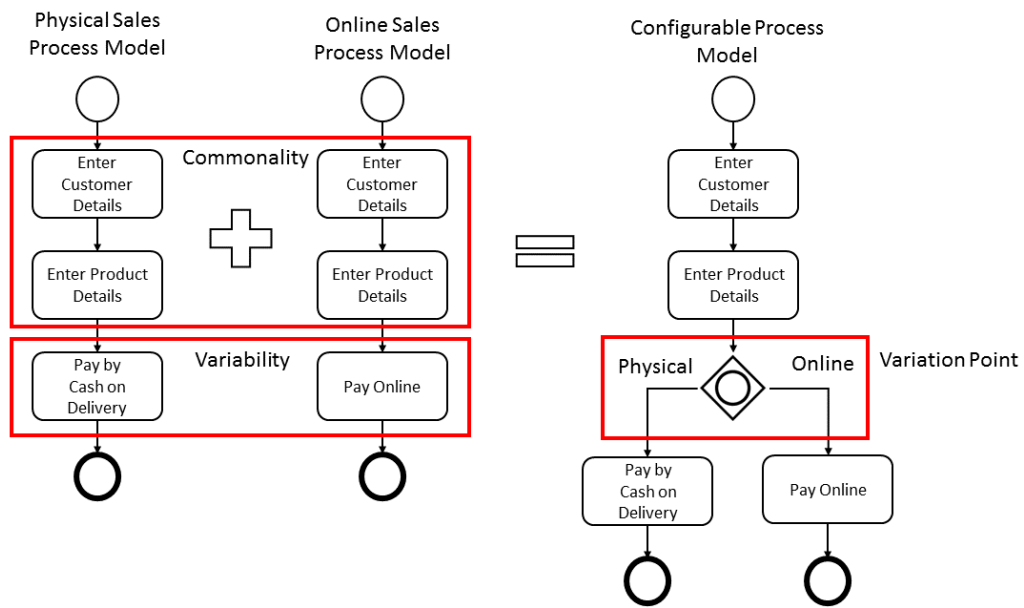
Physical Sales Process Model

Online Sales Process Model

Configurable Process Model

Commonality

Enter Customer Details

Enter Customer Details

Enter Customer Details

Enter Product Details

Enter Product Details

Enter Product Details

Variability

Pay by Cash on Delivery

Pay Online

Physical

Online

Variation Point

Pay by Cash on Delivery

Pay Online